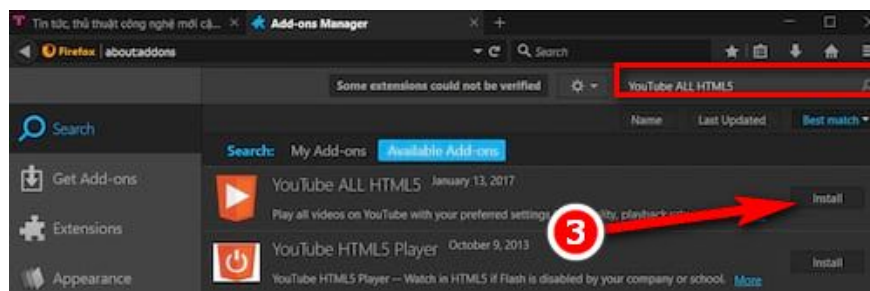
Tin tức, thủ thuật công nghệ mới cậ... ×
Add-ons Manager ×
+
Firefox | about:addons
Search
Some extensions could not be verified
YouTube ALL HTML5
Search
Get Add-ons
Extensions
Appearance
Name
Last Updated
Best match
Search: My Add-ons Available Add-ons
YouTube ALL HTML5 January 13, 2017
Play all videos on YouTube with your preferred settings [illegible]ity, playback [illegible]
Install
3
YouTube HTML5 Player October 9, 2013
YouTube HTML5 Player -- Watch in HTML5 if Flash is disabled by your company or school. More
Install